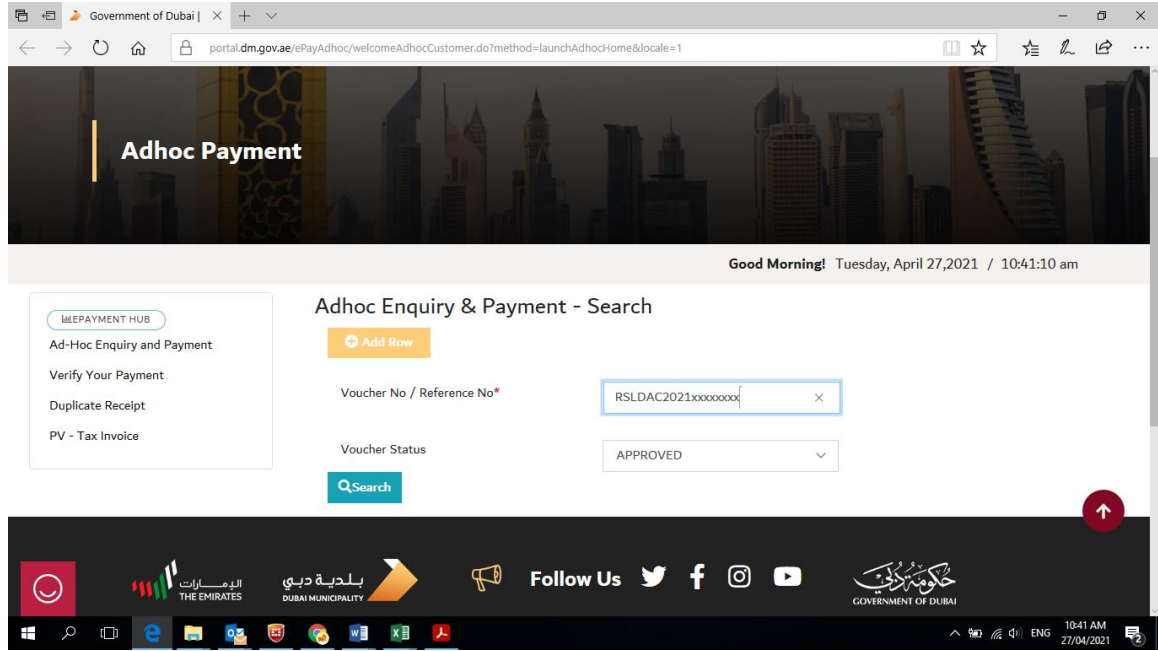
Government of Dubai |

portal.dm.gov.ae/ePayAdhoc/welcomeAdhocCustomer.do?method=launchAdhocHome&locale=1

Adhoc Payment

Good Morning! Tuesday, April 27,2021 / 10:41:10 am

EPAYMENT HUB
Ad-Hoc Enquiry and Payment
Verify Your Payment
Duplicate Receipt
PV - Tax Invoice

Adhoc Enquiry & Payment - Search

Add Row

Voucher No / Reference No*
RSLDAC2021xxxxxxxx

Voucher Status
APPROVED

Search

الإمـــارات
THE EMIRATES

بلدية دبي
DUBAI MUNICIPALITY

Follow Us

حكومة دبي
GOVERNMENT OF DUBAI

ENG
10:41 AM
27/04/2021